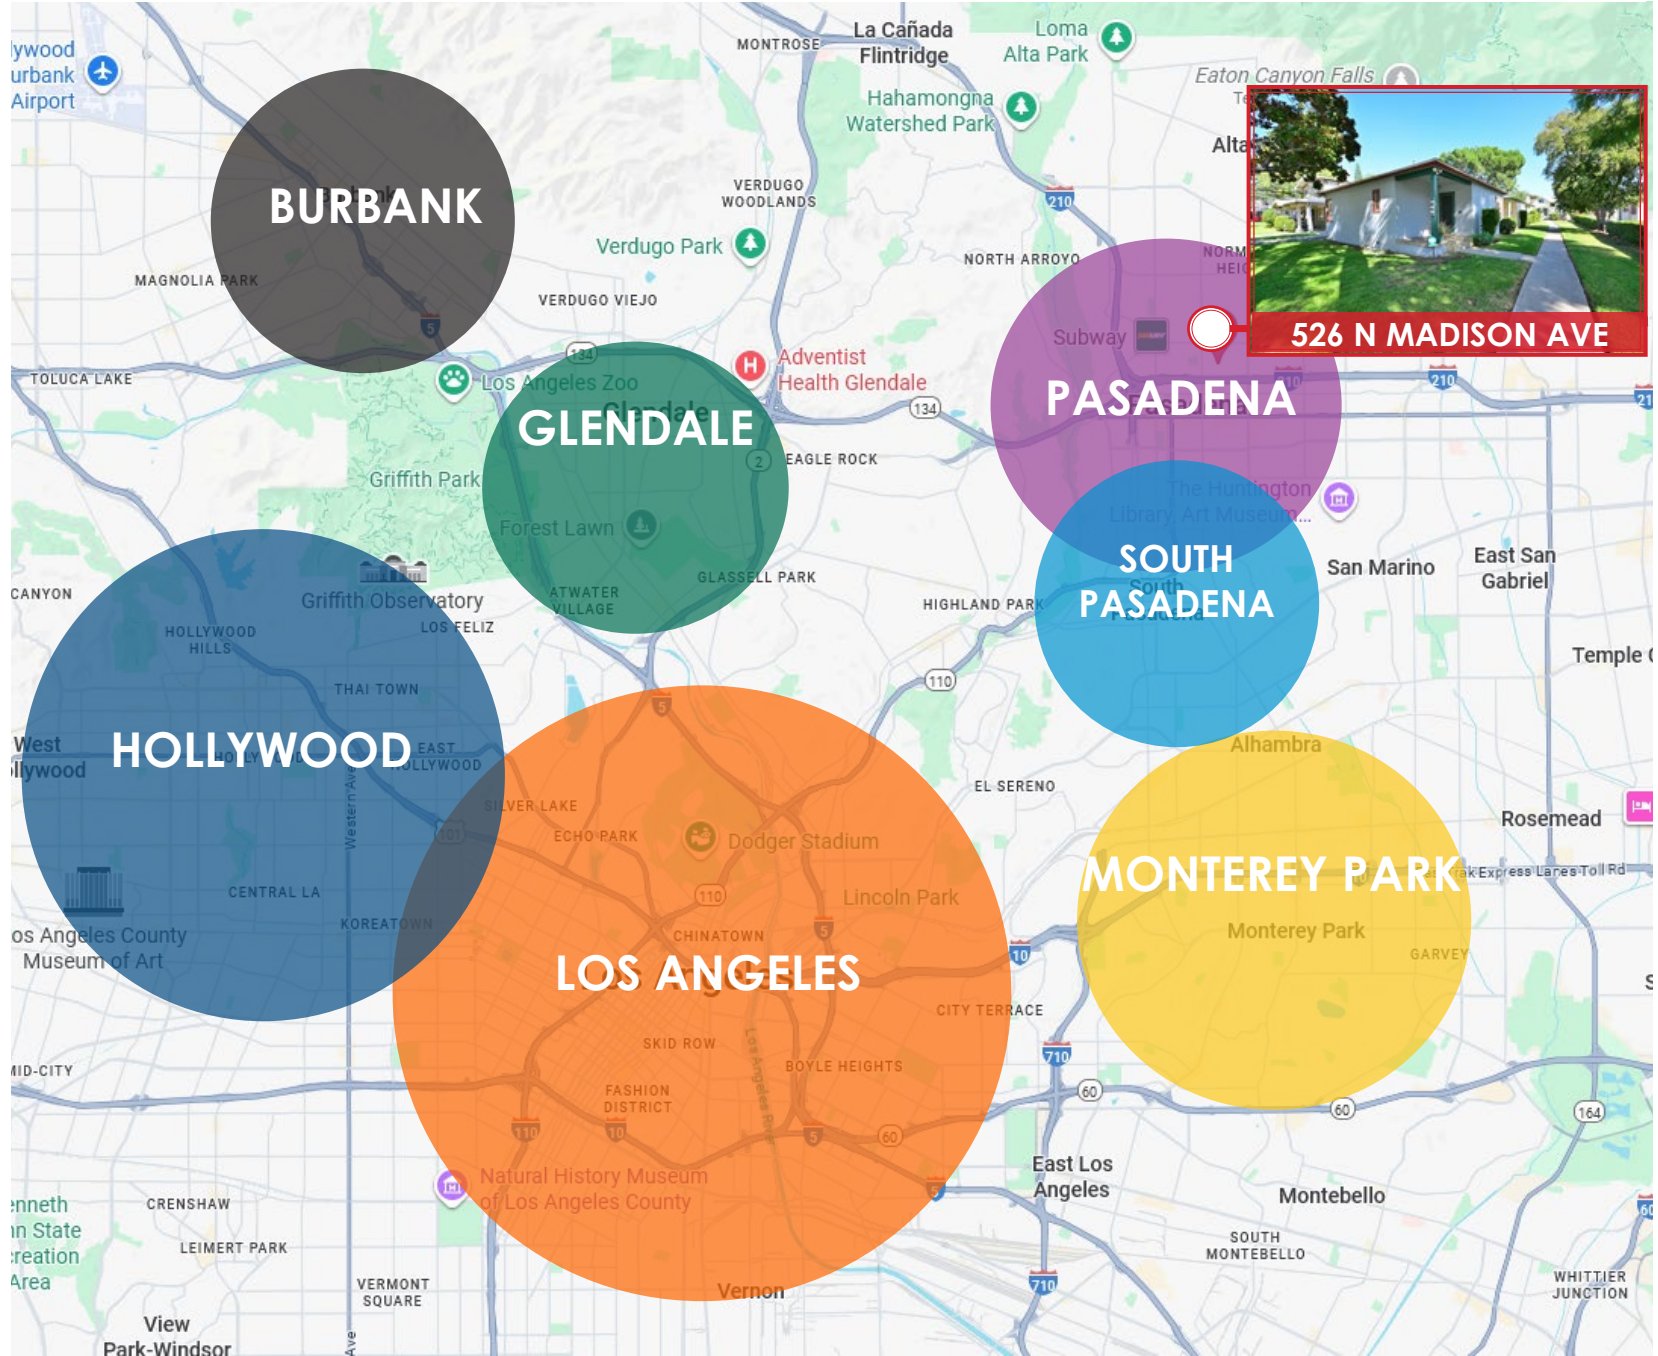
BURBANK

GLENDALE

PASADENA

SOUTH PASADENA

HOLLYWOOD

LOS ANGELES

MONTEREY PARK

526 N MADISON AVE

lywood
urbank
Airport

MONTROSE
La Cañada Flintridge
Loma Alta Park
Eaton Canyon Falls
Hahamongna Watershed Park
Alta
VERDUGO WOODLANDS
210
Verdugo Park
NORTH ARROYO
MAGNOLIA PARK
VERDUGO VIEJO
5
Subway
134
TOLUCA LAKE
Los Angeles Zoo
Adventist Health Glendale
134
210
210
Glendale
EAGLE ROCK
2
Griffith Park
The Huntington Library, Art Museum...
Forest Lawn
East San Gabriel
San Marino
CANYON
Griffith Observatory
ATWATER VILLAGE
GLASSELL PARK
HIGHLAND PARK
South Pasadena
LOS FELIZ
HOLLYWOOD HILLS
Temple
110
THAI TOWN
5
Alhambra
West Hollywood
EAST HOLLYWOOD
SILVER LAKE
EL SERENO
Rosemead
Western Ave
ECHO PARK
Dodger Stadium
101
110
Lincoln Park
Express Lanes Toll Rd
CENTRAL LA
KOREATOWN
CHINATOWN
5
Monterey Park
los Angeles County Museum of Art
10
GARVEY
CITY TERRACE
SKID ROW
Los Angeles River
MID-CITY
BOYLE HEIGHTS
710
60
FASHION DISTRICT
60
164
110
10
5
60
5
Natural History Museum of Los Angeles County
East Los Angeles
Montebello
nneth n State creation Area
CRENSHAW
LEIMERT PARK
SOUTH MONTEBELLO
VERMONT SQUARE
710
Vernon
WHITTIER JUNCTION
View Park-Windsor
Ave